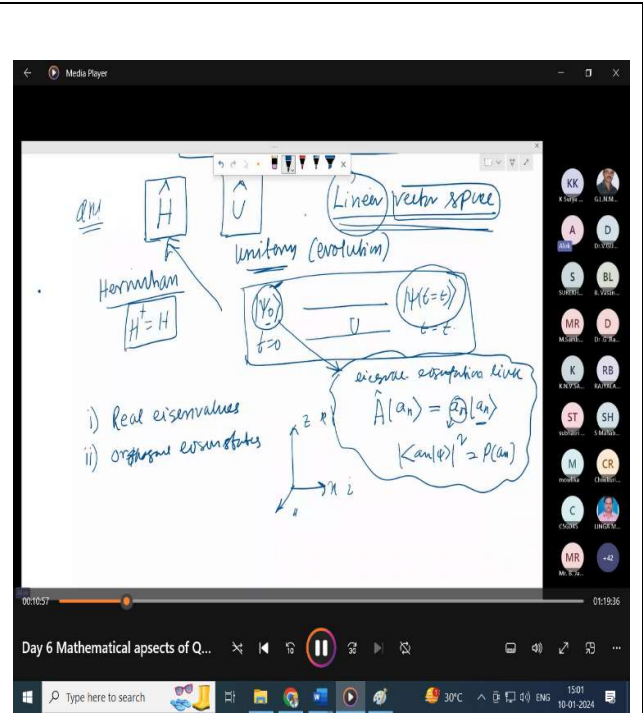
Media Player

an $\hat{H}$ $\hat{U}$ Linear vector space

unitary (evolution)

Hermitian
$H^{\dagger} = H$

$|\psi_0\rangle$ $t=0$ U $|\psi(t=t)\rangle$ $t=t$

eigenvalue eigenfunction lives
$\hat{A}|a_n\rangle = a_n|a_n\rangle$
$|\langle a_n|\psi\rangle|^2 = P(a_n)$

i) Real eigenvalues
ii) orthogonal eigenstates

z p
x i

KK K Surya ...
G.L.N.M...
A Alok
D Dr. G.GO...
S SURESH...
BL B. Vasan...
MR M.Santh...
D Dr. G. Ra...
K K.N.V.SA...
RB RAJYALA...
ST subhasri...
SH S Maha...
M mouthia
CR Chiluku...
C CSOORS
LINGA M...
MR Mr. B.Ja...
+42

00:10:57
01:19:36

Day 6 Mathematical apsects of Q...

Type here to search
30°C ENG 15:01 10-01-2024